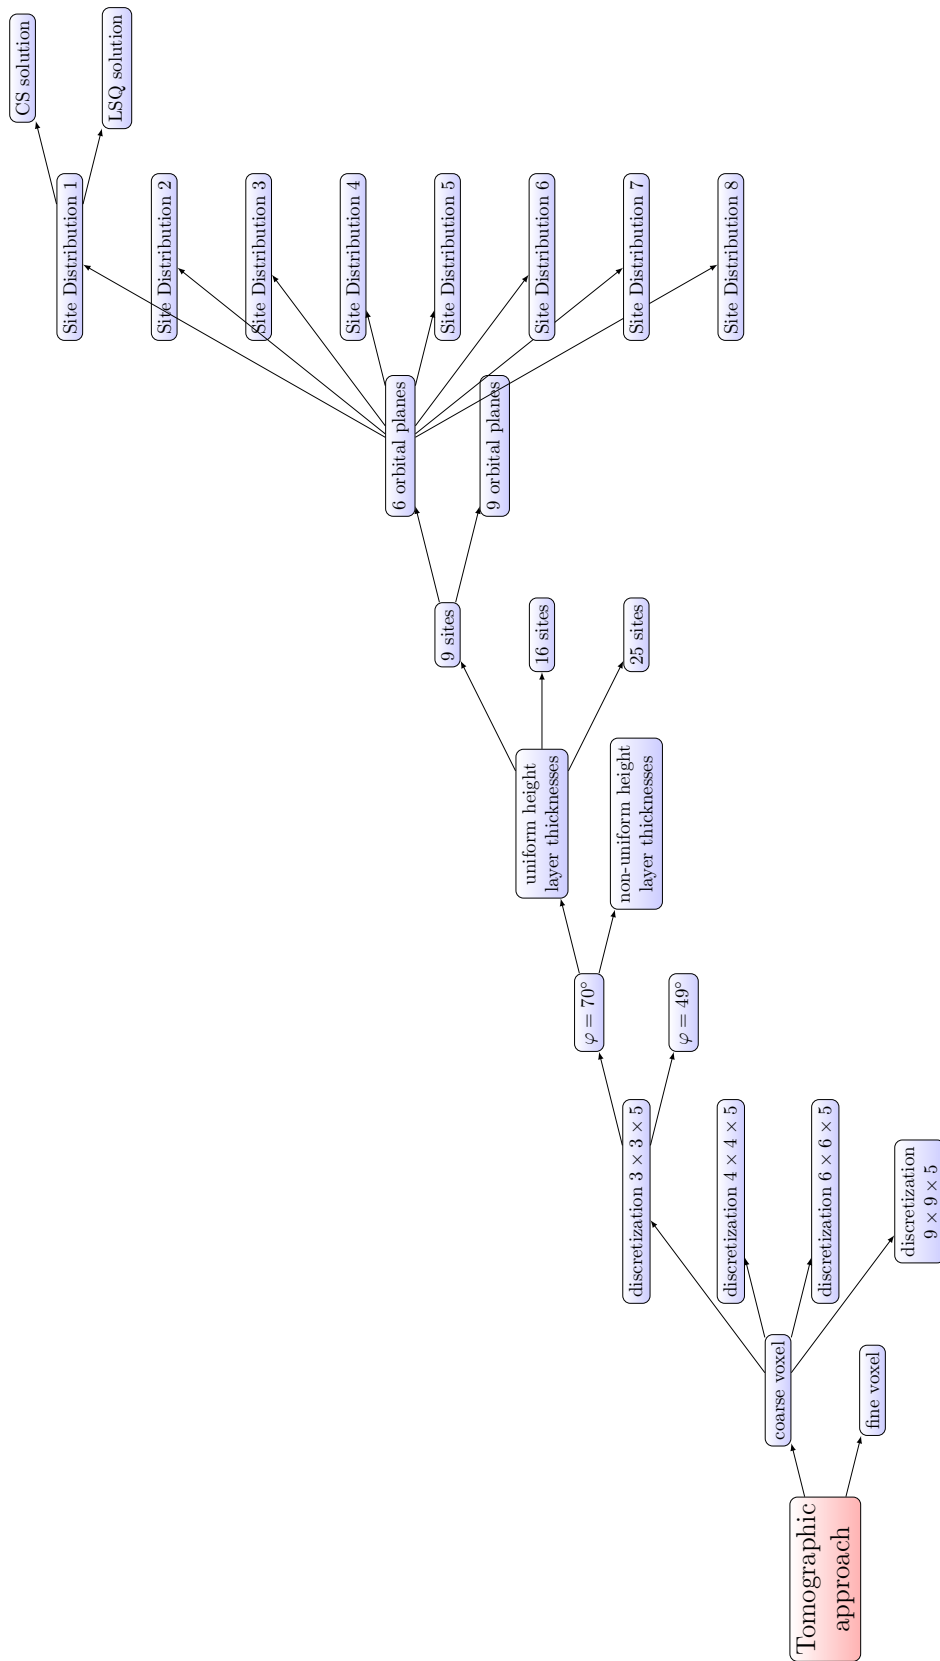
Tomographic approach

coarse voxel

fine voxel

discretization $3 \times 3 \times 5$

discretization $4 \times 4 \times 5$

discretization $6 \times 6 \times 5$

discretization $9 \times 9 \times 5$

$\varphi = 70°$

$\varphi = 49°$

uniform height layer thicknesses

non-uniform height layer thicknesses

9 sites

16 sites

25 sites

6 orbital planes

9 orbital planes

Site Distribution 1

Site Distribution 2

Site Distribution 3

Site Distribution 4

Site Distribution 5

Site Distribution 6

Site Distribution 7

Site Distribution 8

CS solution

LSQ solution